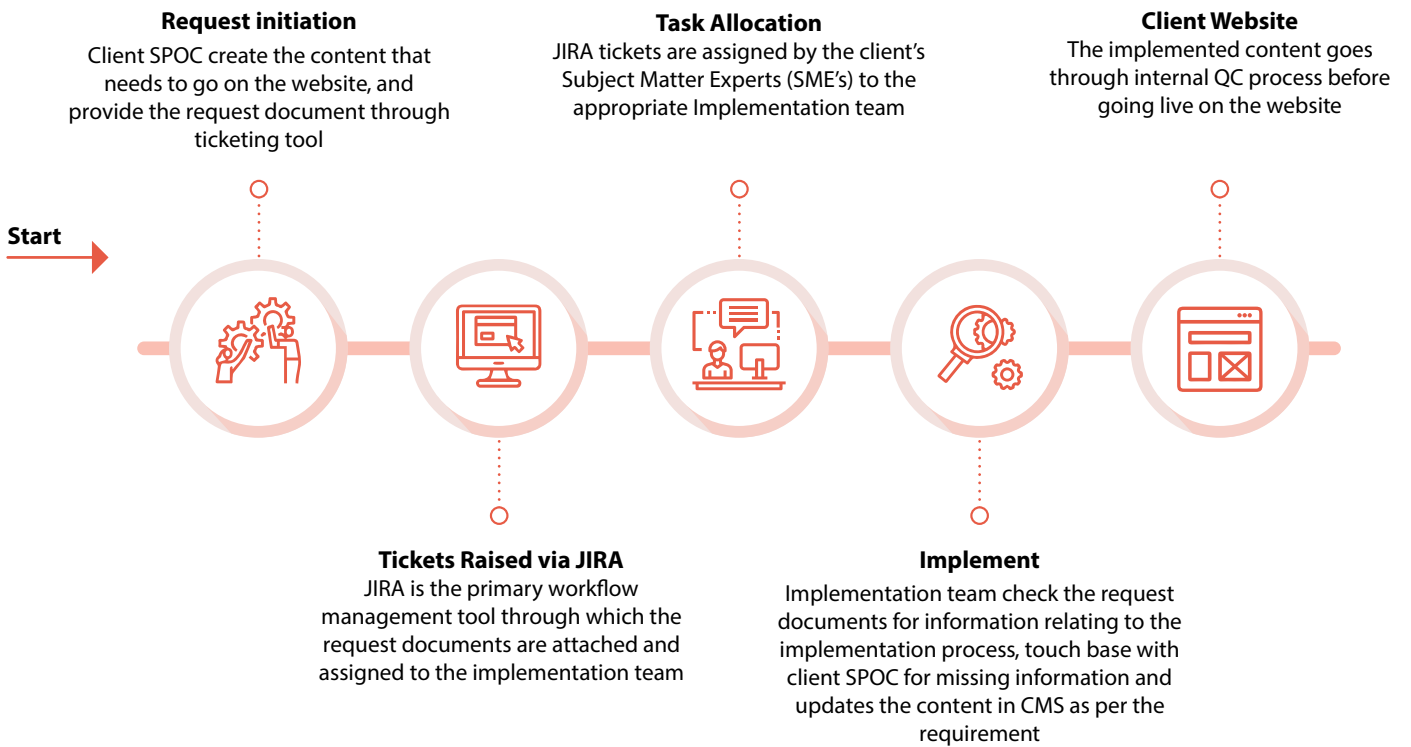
Request initiation
Client SPOC create the content that needs to go on the website, and provide the request document through ticketing tool

Task Allocation
JIRA tickets are assigned by the client's Subject Matter Experts (SME's) to the appropriate Implementation team

Client Website
The implemented content goes through internal QC process before going live on the website

Start

Tickets Raised via JIRA
JIRA is the primary workflow management tool through which the request documents are attached and assigned to the implementation team

Implement
Implementation team check the request documents for information relating to the implementation process, touch base with client SPOC for missing information and updates the content in CMS as per the requirement